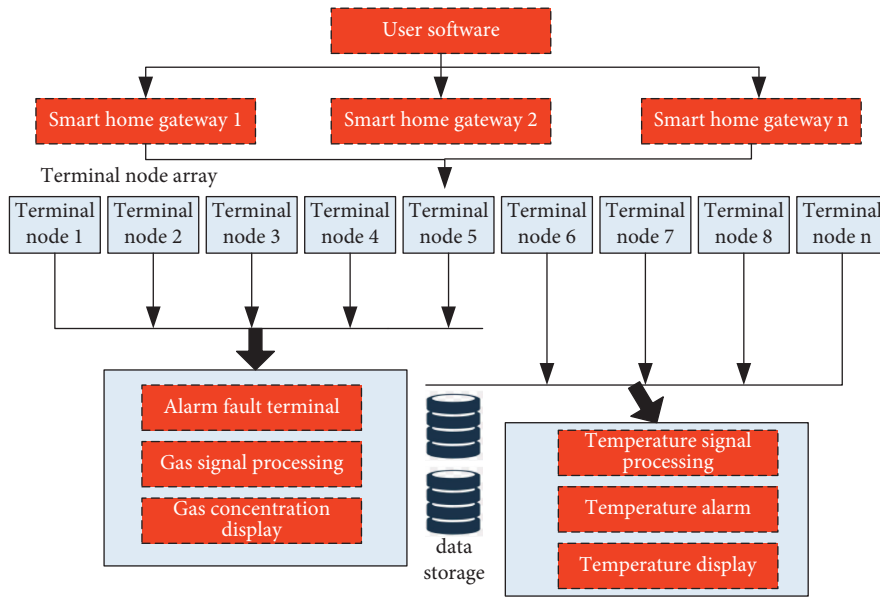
User software

Smart home gateway 1

Smart home gateway 2

Smart home gateway n

Terminal node array

Terminal node 1

Terminal node 2

Terminal node 3

Terminal node 4

Terminal node 5

Terminal node 6

Terminal node 7

Terminal node 8

Terminal node n

Alarm fault terminal

Gas signal processing

Gas concentration display

data storage

Temperature signal processing

Temperature alarm

Temperature display